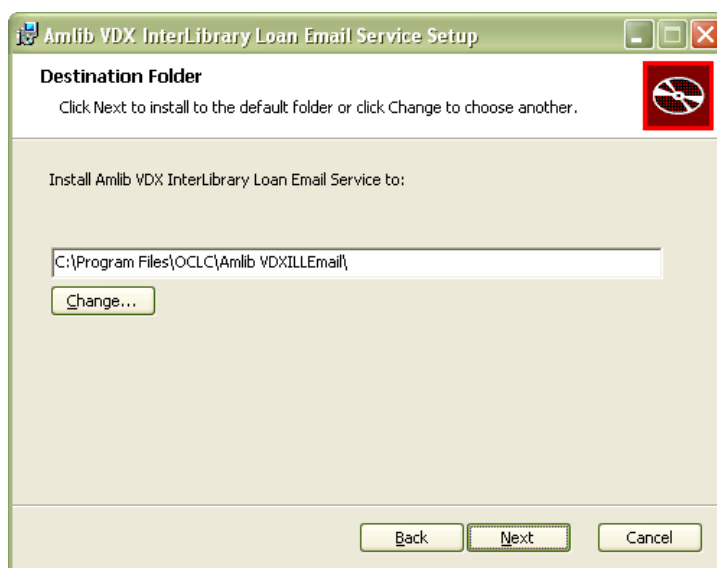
Amlib VDX InterLibrary Loan Email Service Setup

Destination Folder

Click Next to install to the default folder or click Change to choose another.

Install Amlib VDX InterLibrary Loan Email Service to:

C:\Program Files\OCLC\Amlib VDXILLEmail\

Change...

Back

Next

Cancel